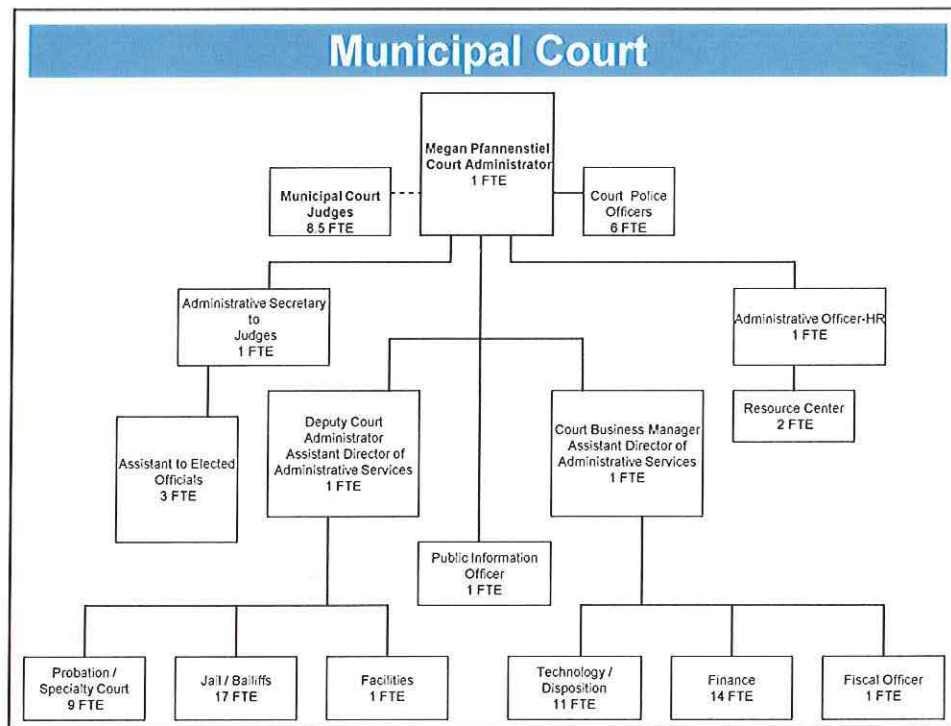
Municipal Court

Megan Pfannenstiel
Court Administrator
1 FTE

Municipal Court Judges
8.5 FTE

Court Police Officers
6 FTE

Administrative Secretary to Judges
1 FTE

Administrative Officer-HR
1 FTE

Resource Center
2 FTE

Assistant to Elected Officials
3 FTE

Deputy Court Administrator
Assistant Director of Administrative Services
1 FTE

Court Business Manager
Assistant Director of Administrative Services
1 FTE

Public Information Officer
1 FTE

Probation / Specialty Court
9 FTE

Jail / Bailiffs
17 FTE

Facilities
1 FTE

Technology / Disposition
11 FTE

Finance
14 FTE

Fiscal Officer
1 FTE